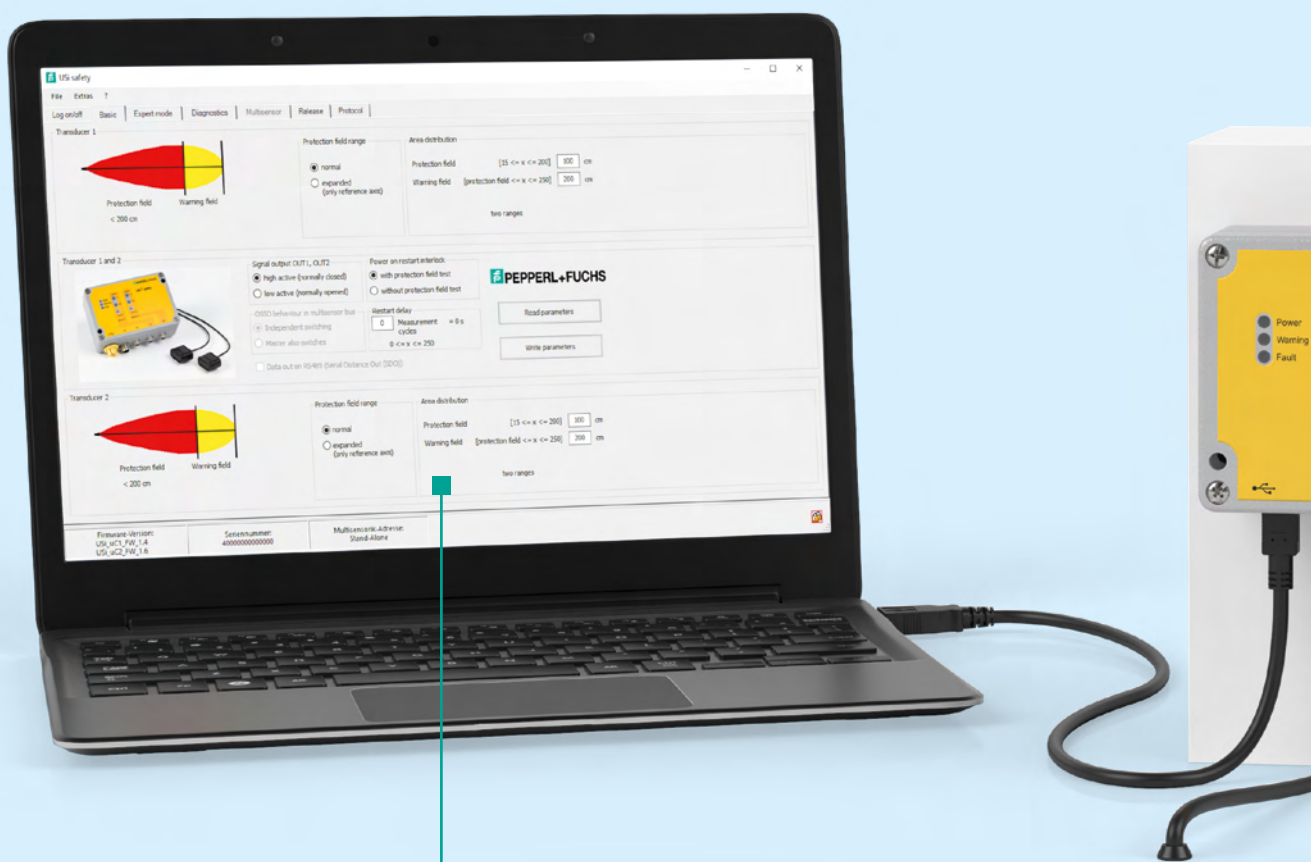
USi safety

File Extras ?

Log on/off | Basic | Expert mode | Diagnostics | Multisensor | Release | Protocol

Transducer 1

Protection field Warning field

< 200 cm

Protection field range

normal

expanded (only reference axis)

Area distribution

Protection field [15 <= x <= 200] 100 cm

Warning field [protection field <= x <= 250] 200 cm

two ranges

Transducer 1 and 2

Signal output OUT1, OUT2

high active (normally closed)

low active (normally opened)

OSSD behaviour in multisensor bus

Independent switching

Master also switches

Power on restart interlock

with protection field test

without protection field test

Restart delay

0 Measurement cycles = 0 s

0 <= x <= 250

PEPPERL+FUCHS

Read parameters

Write parameters

Data out on RS485 (Serial Distance Out (SDO))

Transducer 2

Protection field Warning field

< 200 cm

Protection field range

normal

expanded (only reference axis)

Area distribution

Protection field [15 <= x <= 200] 100 cm

Warning field [protection field <= x <= 250] 200 cm

two ranges

Firmware-Version: USi_uC1_FW_1.4 USi_uC2_FW_1.6

Seriennummer: 40000000000000

Multisensorik-Adresse: Stand-Alone

Power

Warning

Fault